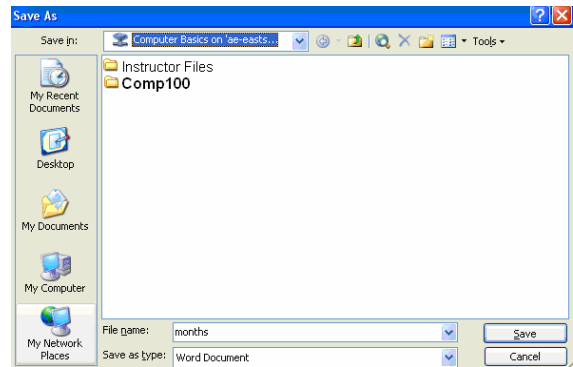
Save As

Save in: Computer Basics on 'ae-easts... Tools

My Recent Documents

Desktop

My Documents

My Computer

My Network Places

Instructor Files
Comp100

File name: months
Save as type: Word Document

Save
Cancel